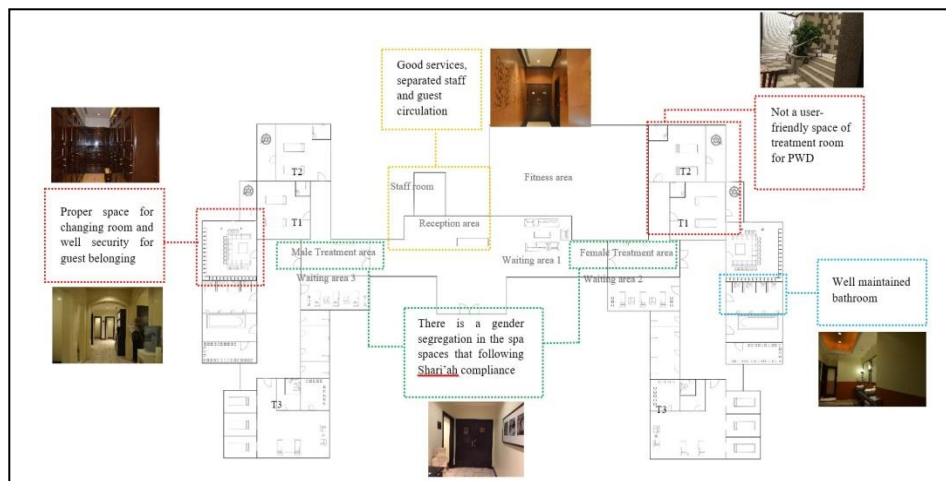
Good services, separated staff and guest circulation

Not a user-friendly space of treatment room for PWD

Proper space for changing room and well security for guest belonging

Well maintained bathroom

There is a gender segregation in the spa spaces that following Shari'ah compliance

T2

T1

Staff room

Fitness area

T2

T1

Reception area

Male Treatment area

Waiting area 1

Female Treatment area

Waiting area 3

Waiting area 2

T3

T3